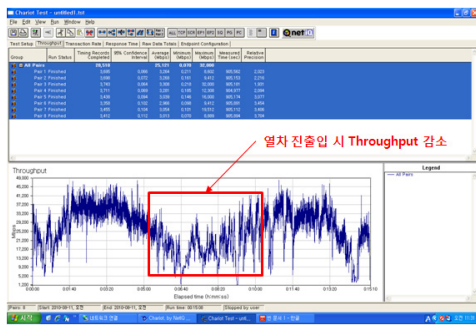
Chariot Test - untitled1.tst

File Edit View Run Window Help

ALL TCP SCR SPX RTP UDP IPX RTC

Test Setup | Throughput | Transaction Rate | Response Time | Raw Data Totals | Endpoint Configuration

| Group | Run Status | Timing Records Completed | 95% Confidence Interval | Average (Mbps) | Minimum (Mbps) | Maximum (Mbps) | Measured Time (sec) | Relative Precision |
|---|---|---|---|---|---|---|---|---|
| All Pairs | | 26,516 | | 25,101 | 0.010 | 32,000 | | |
| Pair 1 | Finished | 3,595 | 0.086 | 3.394 | 0.211 | 9.692 | 605.860 | 2.523 |
| Pair 2 | Finished | 3,698 | 0.070 | 3.368 | 0.161 | 9.412 | 665.156 | 2.215 |
| Pair 3 | Finished | 3,740 | 0.094 | 3.393 | 0.219 | 10.390 | 605.144 | 2.117 |
| Pair 4 | Finished | 3,711 | 0.089 | 3.201 | 0.106 | 12.308 | 664.077 | 2.344 |
| Pair 5 | Finished | 3,439 | 0.094 | 3.018 | 0.146 | 10.013 | 605.110 | 3.271 |
| Pair 6 | Finished | 2,788 | 0.102 | 2.966 | 0.098 | 9.412 | 605.366 | 3.454 |
| Pair 7 | Finished | 3,455 | 0.104 | 3.059 | 0.131 | 10.373 | 605.116 | 3.408 |
| Pair 8 | Finished | 3,412 | 0.113 | 3.013 | 0.070 | 9.695 | 605.084 | 3.704 |

열차 진출입 시 Throughput 감소

Throughput

Legend

— All Pairs

Mbps

45.000
40.000
35.000
30.000
25.000
20.000
15.000
10.000
5.000
0.000

0:00:00 0:01:00 0:02:00 0:03:00 0:04:00 0:05:00 0:06:00 0:07:00 0:08:00 0:09:00 0:10:00

Elapsed time (h:mm:ss)

Pairs: 8 | Start: 2010-08-11, 오전 | End: 2010-08-11, 오전 | Run time: 00:10:06 | Completed | Stopped by user

시작 | Chariot Test - unti... | 한 문서 1 - 한글